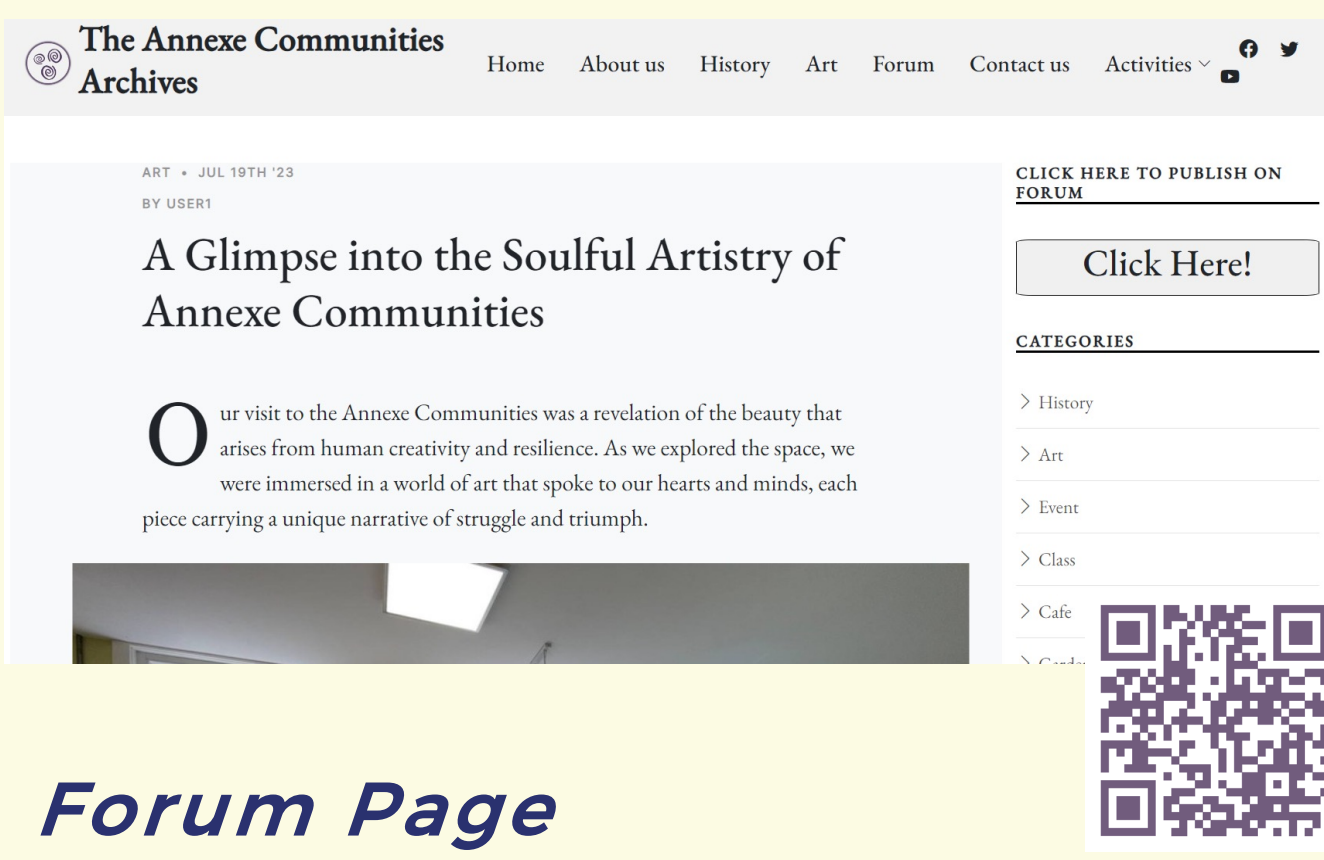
The Annexe Communities Archives

Home About us History Art Forum Contact us Activities

ART • JUL 19TH '23

BY USER1

A Glimpse into the Soulful Artistry of Annexe Communities

Our visit to the Annexe Communities was a revelation of the beauty that arises from human creativity and resilience. As we explored the space, we were immersed in a world of art that spoke to our hearts and minds, each piece carrying a unique narrative of struggle and triumph.

CLICK HERE TO PUBLISH ON FORUM

Click Here!

CATEGORIES

History

Art

Event

Class

Cafe

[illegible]

Forum Page